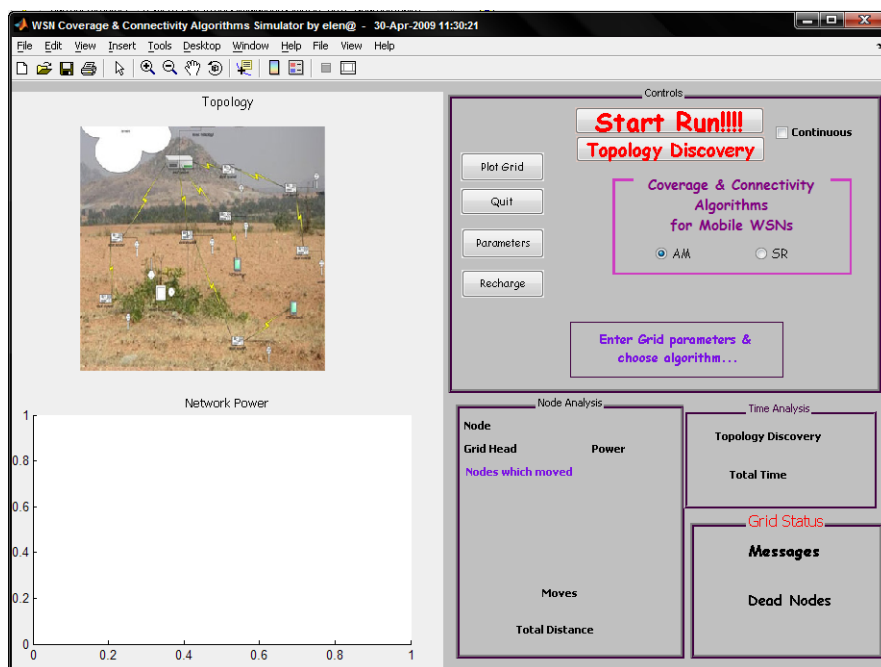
WSN Coverage & Connectivity Algorithms Simulator by elen@ - 30-Apr-2009 11:30:21

File Edit View Insert Tools Desktop Window Help File View Help

Topology

Network Power

1
0.8
0.6
0.4
0.2
0
0 0.2 0.4 0.6 0.8 1

Controls

Start Run!!!!
Continuous
Topology Discovery

Plot Grid
Quit
Parameters
Recharge

Coverage & Connectivity Algorithms for Mobile WSNs
AM
SR

Enter Grid parameters & choose algorithm...

Node Analysis
Node
Grid Head
Power
Nodes which moved
Moves
Total Distance

Time Analysis
Topology Discovery
Total Time

Grid Status
Messages
Dead Nodes